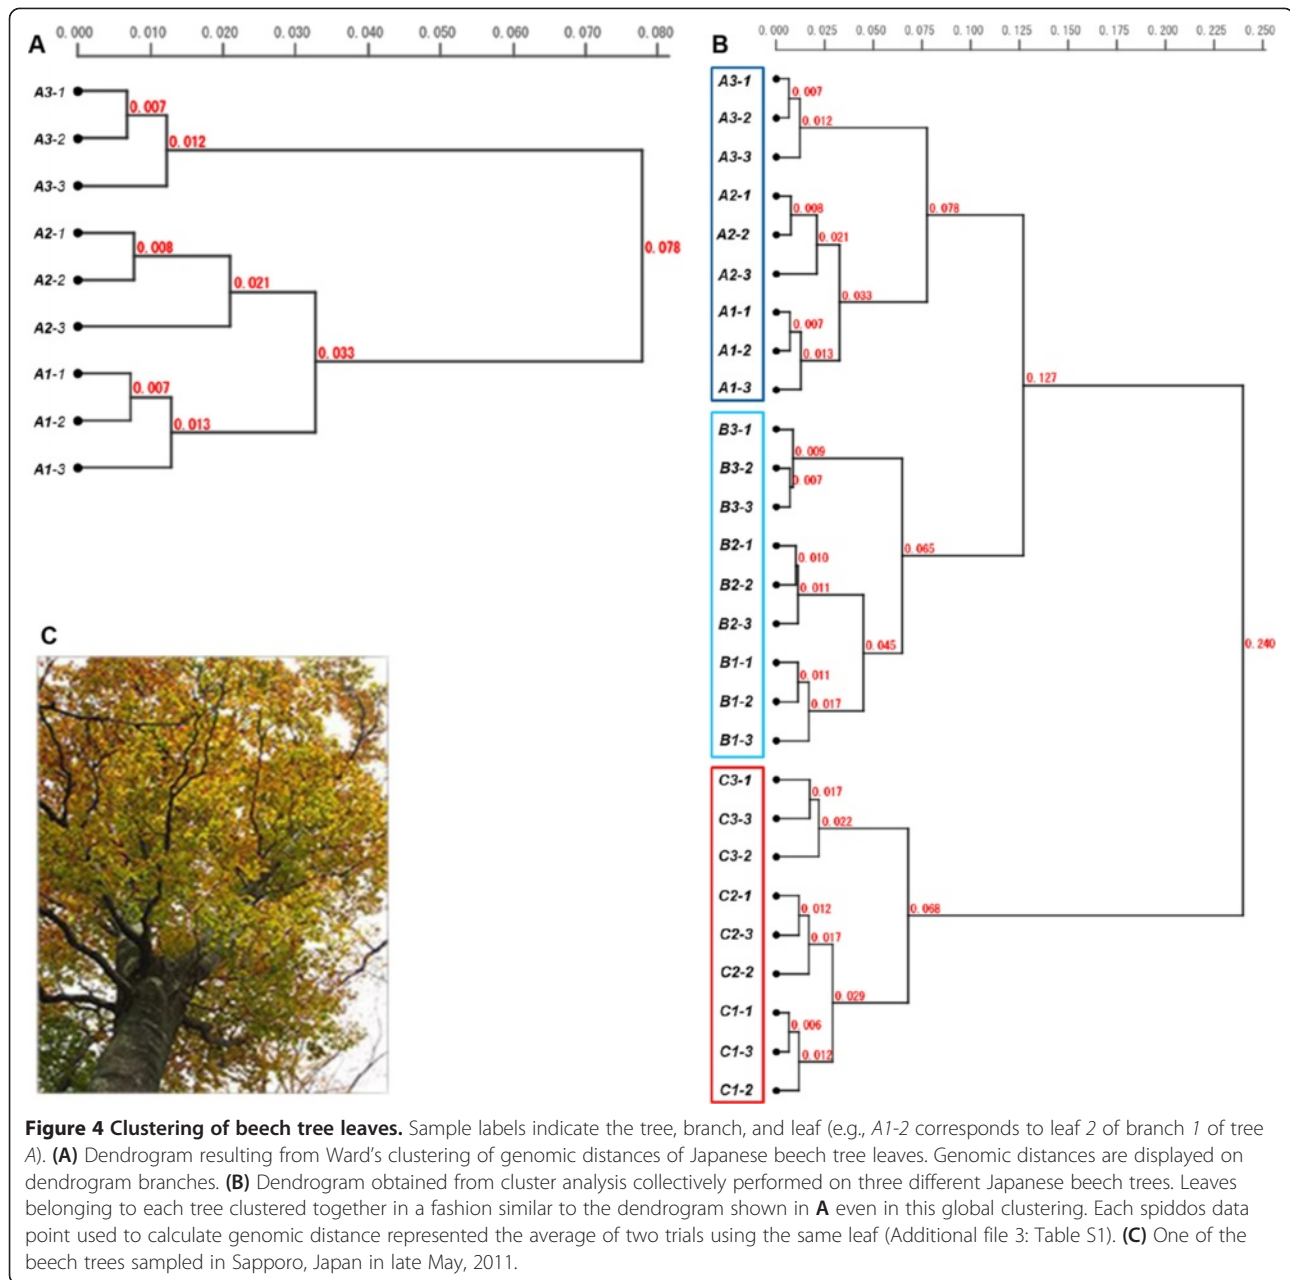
A

0.000 0.010 0.020 0.030 0.040 0.050 0.060 0.070 0.080

A3-1
A3-2
A3-3
A2-1
A2-2
A2-3
A1-1
A1-2
A1-3

0.007
0.012
0.008
0.021
0.033
0.078
0.007
0.013

B

0.000 0.025 0.050 0.075 0.100 0.125 0.150 0.175 0.200 0.225 0.250

A3-1
A3-2
A3-3
A2-1
A2-2
A2-3
A1-1
A1-2
A1-3
B3-1
B3-2
B3-3
B2-1
B2-2
B2-3
B1-1
B1-2
B1-3
C3-1
C3-3
C3-2
C2-1
C2-3
C2-2
C1-1
C1-3
C1-2

0.007
0.012
0.008
0.021
0.078
0.033
0.007
0.013
0.127
0.009
0.007
0.065
0.010
0.011
0.045
0.011
0.017
0.240
0.017
0.022
0.068
0.012
0.017
0.029
0.006
0.012

C

**Figure 4 Clustering of beech tree leaves.** Sample labels indicate the tree, branch, and leaf (e.g., *A1-2* corresponds to leaf *2* of branch *1* of tree *A*). **(A)** Dendrogram resulting from Ward's clustering of genomic distances of Japanese beech tree leaves. Genomic distances are displayed on dendrogram branches. **(B)** Dendrogram obtained from cluster analysis collectively performed on three different Japanese beech trees. Leaves belonging to each tree clustered together in a fashion similar to the dendrogram shown in **A** even in this global clustering. Each spiddos data point used to calculate genomic distance represented the average of two trials using the same leaf (Additional file 3: Table S1). **(C)** One of the beech trees sampled in Sapporo, Japan in late May, 2011.